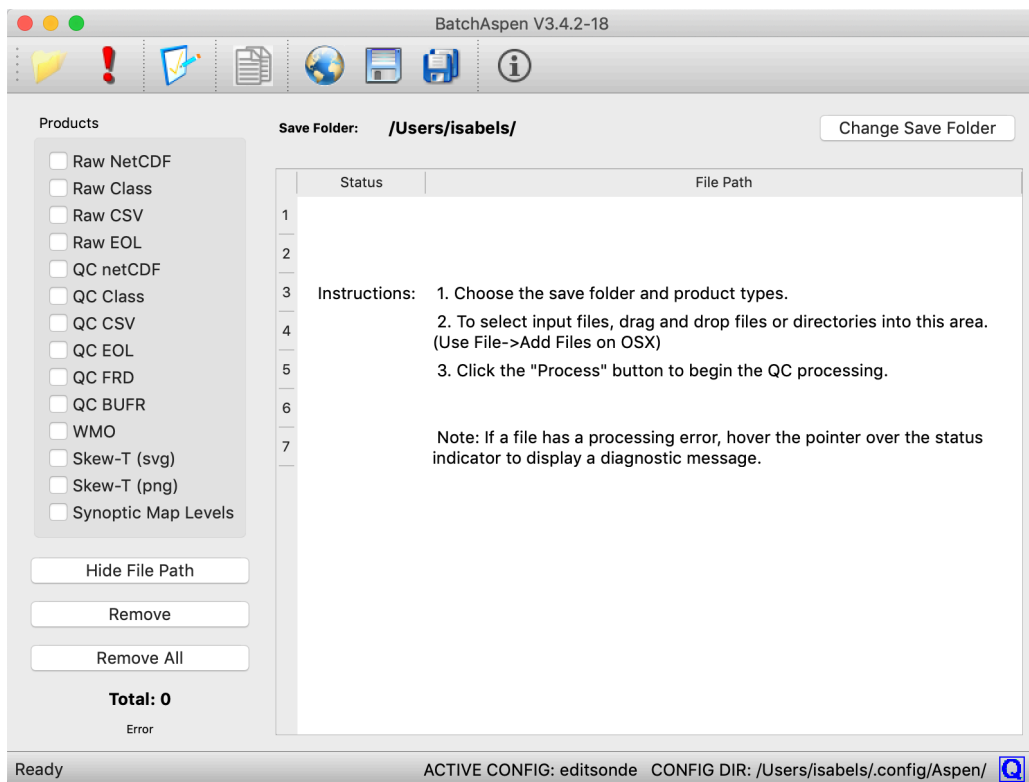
BatchAspen V3.4.2-18

Products

Raw NetCDF
Raw Class
Raw CSV
Raw EOL
QC netCDF
QC Class
QC CSV
QC EOL
QC FRD
QC BUFR
WMO
Skew-T (svg)
Skew-T (png)
Synoptic Map Levels

Hide File Path

Remove

Remove All

Total: 0

Error

Save Folder: /Users/isabels/

Change Save Folder

| | Status | File Path |
|---|---|---|
| 1 | | |
| 2 | | |
| 3 | | |
| 4 | | |
| 5 | | |
| 6 | | |
| 7 | | |

Instructions: 1. Choose the save folder and product types.

2. To select input files, drag and drop files or directories into this area. (Use File->Add Files on OSX)

3. Click the "Process" button to begin the QC processing.

Note: If a file has a processing error, hover the pointer over the status indicator to display a diagnostic message.

Ready

ACTIVE CONFIG: editsonde CONFIG DIR: /Users/isabels/.config/Aspen/

Q